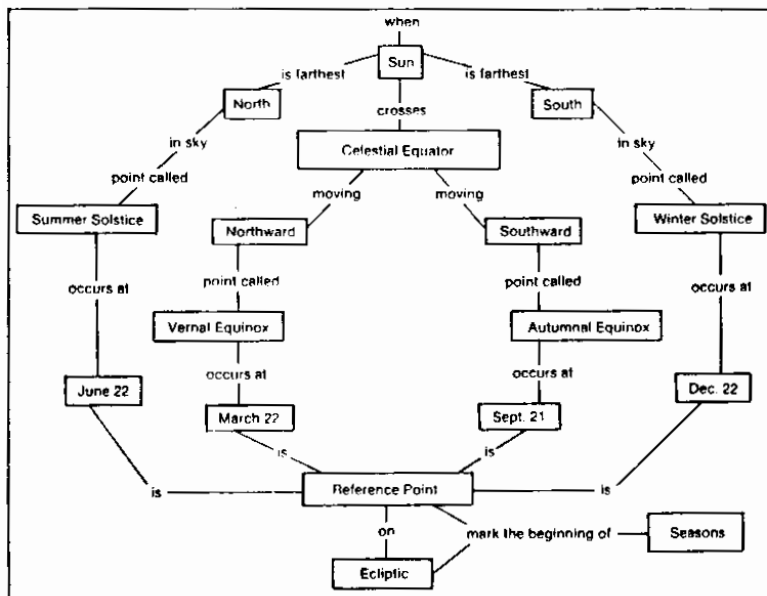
when
Sun
is farthest
is farthest
North
South
crosses
Celestial Equator
in sky
in sky
point called
point called
moving
moving
Summer Solstice
Northward
Southward
Winter Solstice
point called
point called
occurs at
occurs at
Vernal Equinox
Autumnal Equinox
occurs at
occurs at
June 22
Dec. 22
March 22
Sept. 21
is
is
is
Reference Point
is
on
mark the beginning of
Seasons
Ecliptic